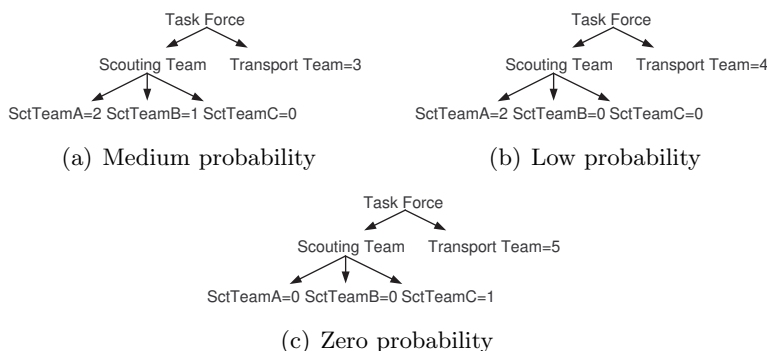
Task Force

Scouting Team

Transport Team=3

SctTeamA=2 SctTeamB=1 SctTeamC=0

(a) Medium probability

Task Force

Scouting Team

Transport Team=4

SctTeamA=2 SctTeamB=0 SctTeamC=0

(b) Low probability

Task Force

Scouting Team

Transport Team=5

SctTeamA=0 SctTeamB=0 SctTeamC=1

(c) Zero probability